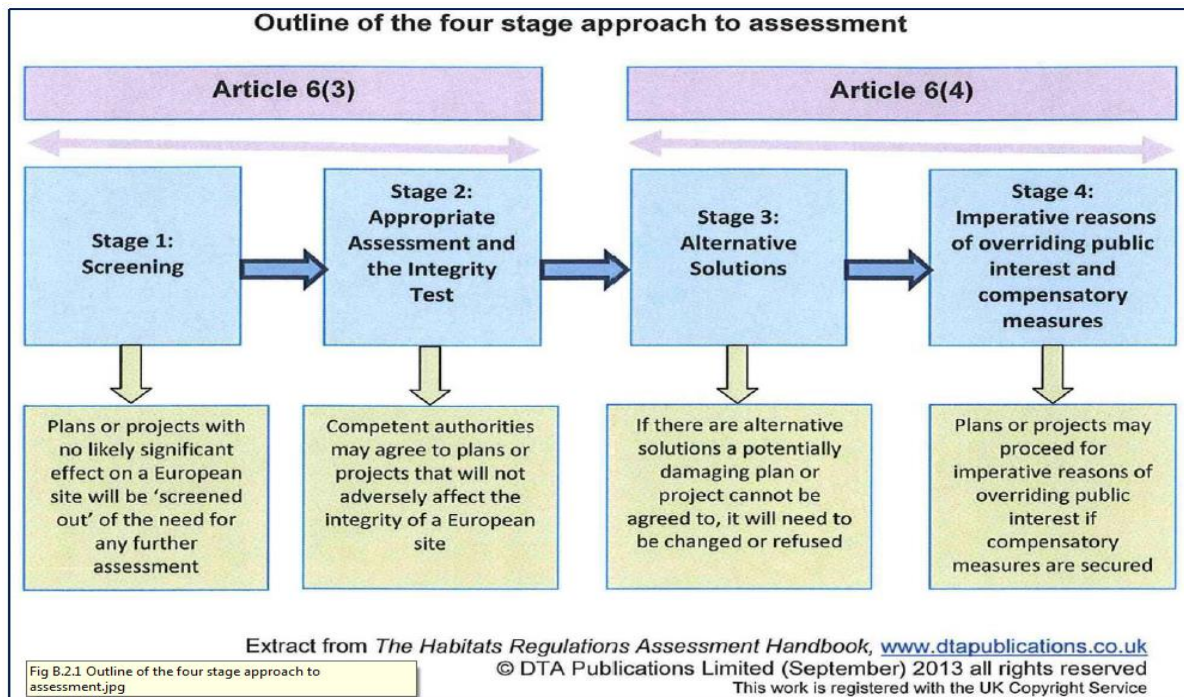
Outline of the four stage approach to assessment

Article 6(3)

Article 6(4)

Stage 1: Screening

Stage 2: Appropriate Assessment and the Integrity Test

Stage 3: Alternative Solutions

Stage 4: Imperative reasons of overriding public interest and compensatory measures

Plans or projects with no likely significant effect on a European site will be 'screened out' of the need for any further assessment

Competent authorities may agree to plans or projects that will not adversely affect the integrity of a European site

If there are alternative solutions a potentially damaging plan or project cannot be agreed to, it will need to be changed or refused

Plans or projects may proceed for imperative reasons of overriding public interest if compensatory measures are secured

Extract from The Habitats Regulations Assessment Handbook, www.dtapublications.co.uk
© DTA Publications Limited (September) 2013 all rights reserved
This work is registered with the UK Copyright Service

Fig B.2.1 Outline of the four stage approach to assessment.jpg